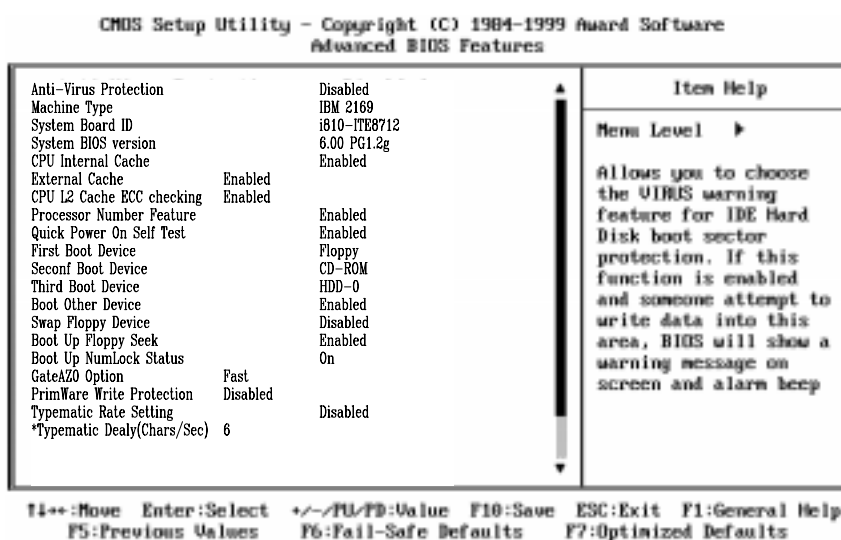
CMOS Setup Utility – Copyright (C) 1984-1999 Award Software
Advanced BIOS Features

| | | |
|---|---|---|
| Anti-Virus Protection | | Disabled |
| Machine Type | | IBM 2169 |
| System Board ID | | i810-ITE8712 |
| System BIOS version | | 6.00 PG1.2g |
| CPU Internal Cache | | Enabled |
| External Cache | Enabled | |
| CPU L2 Cache ECC checking | Enabled | |
| Processor Number Feature | | Enabled |
| Quick Power On Self Test | | Enabled |
| First Boot Device | | Floppy |
| Seconf Boot Device | | CD-ROM |
| Third Boot Device | | HDD-0 |
| Boot Other Device | | Enabled |
| Swap Floppy Device | | Disabled |
| Boot Up Floppy Seek | | Enabled |
| Boot Up NumLock Status | | On |
| GateAZ0 Option | Fast | |
| PrimWare Write Protection | Disabled | |
| Typematic Rate Setting | | Disabled |
| *Typematic Dealy(Chars/Sec) | 6 | |

Item Help

Menu Level ►

Allows you to choose the VIRUS warning feature for IDE Hard Disk boot sector protection. If this function is enabled and someone attempt to write data into this area, BIOS will show a warning message on screen and alarm beep

↑↓→←:Move Enter:Select +/-/PU/PD:Value F10:Save ESC:Exit F1:General Help
F5:Previous Values F6:Fail-Safe Defaults F7:Optimized Defaults